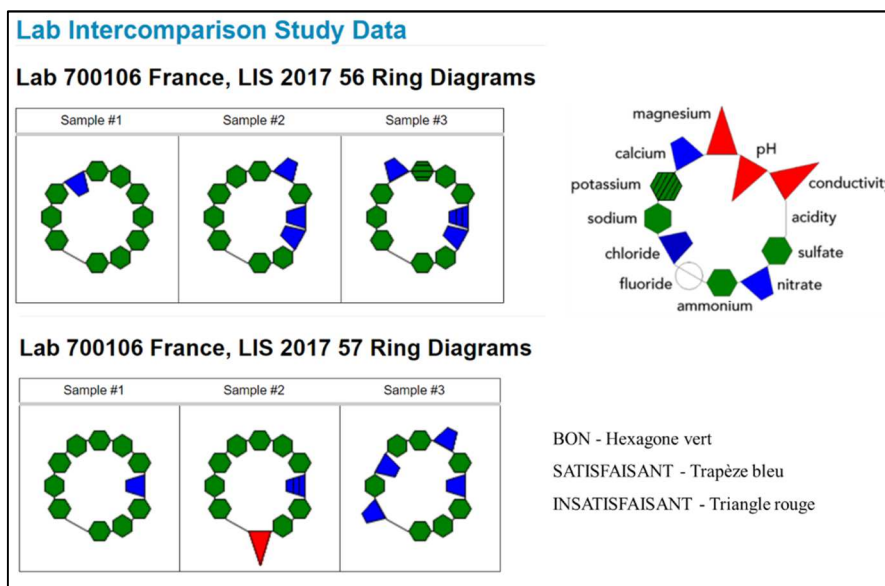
Lab Intercomparison Study Data

Lab 700106 France, LIS 2017 56 Ring Diagrams

| Sample #1 | Sample #2 | Sample #3 |
|---|---|---|

magnesium
calcium
pH
potassium
conductivity
sodium
acidity
chloride
sulfate
fluoride
nitrate
ammonium

Lab 700106 France, LIS 2017 57 Ring Diagrams

| Sample #1 | Sample #2 | Sample #3 |
|---|---|---|

BON - Hexagone vert

SATISFAISANT - Trapèze bleu

INSATISFAISANT - Triangle rouge